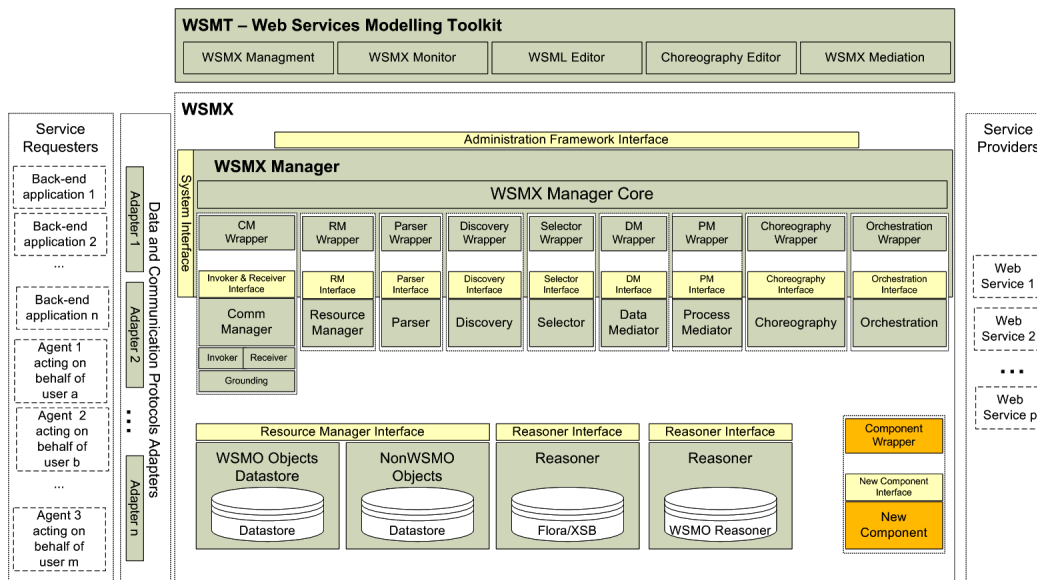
WSMT – Web Services Modelling Toolkit

WSMX Managment
WSMX Monitor
WSML Editor
Choreography Editor
WSMX Mediation

Service Requesters

Back-end application 1
Back-end application 2
...
Back-end application n
Agent 1 acting on behalf of user a
Agent 2 acting on behalf of user b
...
Agent 3 acting on behalf of user m

Data and Communication Protocols Adapters
Adapter 1
Adapter 2
...
Adapter n

WSMX

Administration Framework Interface

System Interface

WSMX Manager

WSMX Manager Core

CM Wrapper
Invoker & Receiver Interface
Comm Manager
Invoker
Receiver
Grounding

RM Wrapper
RM Interface
Resource Manager

Parser Wrapper
Parser Interface
Parser

Discovery Wrapper
Discovery Interface
Discovery

Selector Wrapper
Selector Interface
Selector

DM Wrapper
DM Interface
Data Mediator

PM Wrapper
PM Interface
Process Mediator

Choreography Wrapper
Choreography Interface
Choreography

Orchestration Wrapper
Orchestration Interface
Orchestration

Resource Manager Interface
WSMO Objects Datastore
Datastore
NonWSMO Objects
Datastore

Reasoner Interface
Reasoner
Flora/XSB

Reasoner Interface
Reasoner
WSMO Reasoner

Component Wrapper
New Component Interface
New Component

Service Providers
Web Service 1
Web Service 2
...
Web Service p